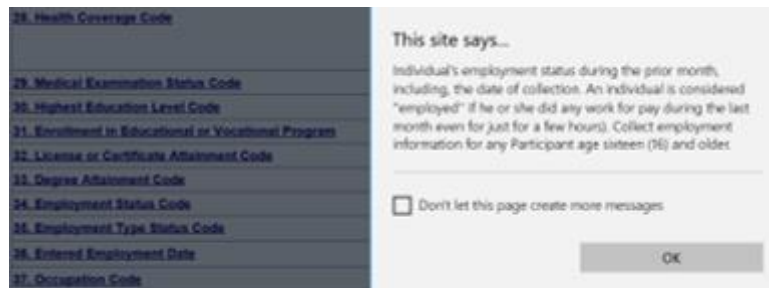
28. Health Coverage Code

29. Medical Examination Status Code

30. Highest Education Level Code

31. Enrollment in Educational or Vocational Program

32. License or Certificate Attainment Code

33. Degree Attainment Code

34. Employment Status Code

35. Employment Type Status Code

36. Entered Employment Date

37. Occupation Code

This site says...

Individual's employment status during the prior month, including, the date of collection. An individual is considered "employed" if he or she did any work for pay during the last month even for just for a few hours). Collect employment information for any Participant age sixteen (16) and older.

Don't let this page create more messages

OK